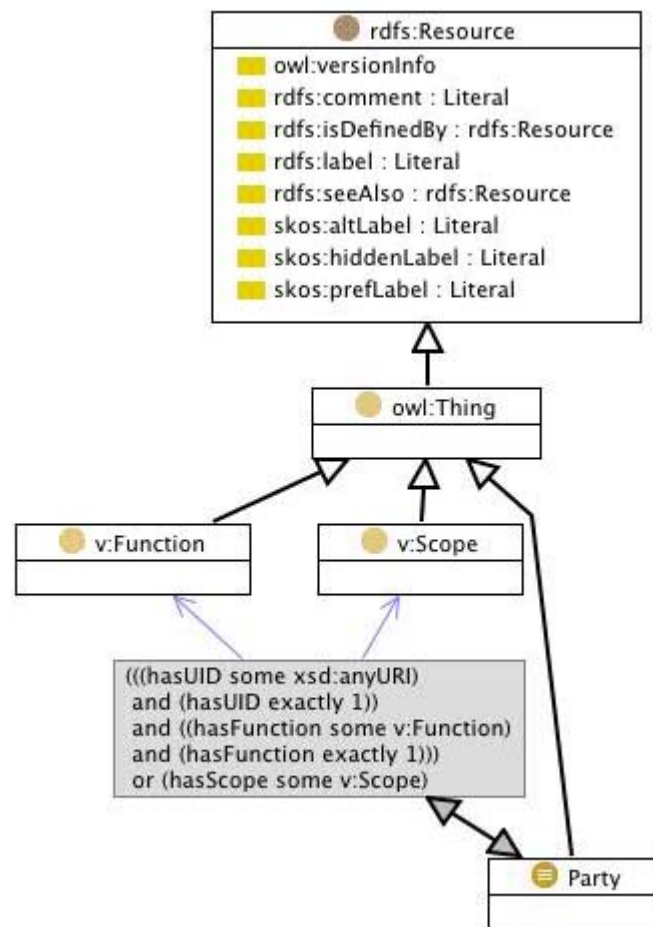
rdfs:Resource
owl:versionInfo
rdfs:comment : Literal
rdfs:isDefinedBy : rdfs:Resource
rdfs:label : Literal
rdfs:seeAlso : rdfs:Resource
skos:altLabel : Literal
skos:hiddenLabel : Literal
skos:prefLabel : Literal

owl:Thing

v:Function

v:Scope

(((hasUID some xsd:anyURI)
and (hasUID exactly 1))
and ((hasFunction some v:Function)
and (hasFunction exactly 1)))
or (hasScope some v:Scope)

Party